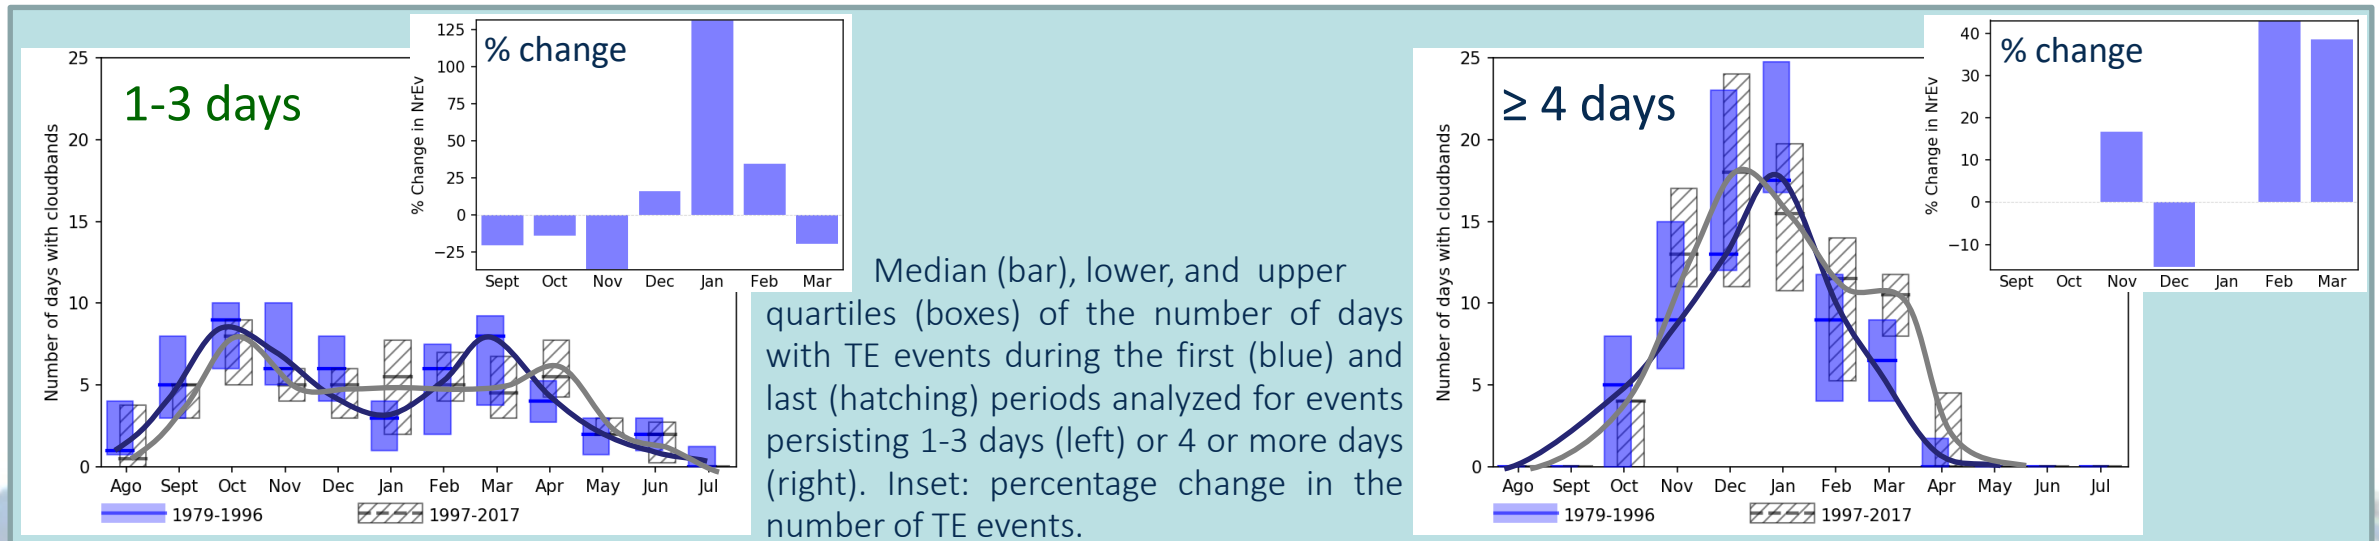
1-3 days

Number of days with cloudbands

25
20
15
10
5
0

Ago Sept Oct Nov Dec Jan Feb Mar Apr May Jun Jul

1979-1996
1997-2017

% change

% Change in NrEv

125
100
75
50
25
0
−25

Sept Oct Nov Dec Jan Feb Mar

Median (bar), lower, and upper quartiles (boxes) of the number of days with TE events during the first (blue) and last (hatching) periods analyzed for events persisting 1-3 days (left) or 4 or more days (right). Inset: percentage change in the number of TE events.

≥ 4 days

Number of days with cloudbands

25
20
15
10
5
0

Ago Sept Oct Nov Dec Jan Feb Mar Apr May Jun Jul

1979-1996
1997-2017

% change

% Change in NrEv

40
30
20
10
0
−10

Sept Oct Nov Dec Jan Feb Mar